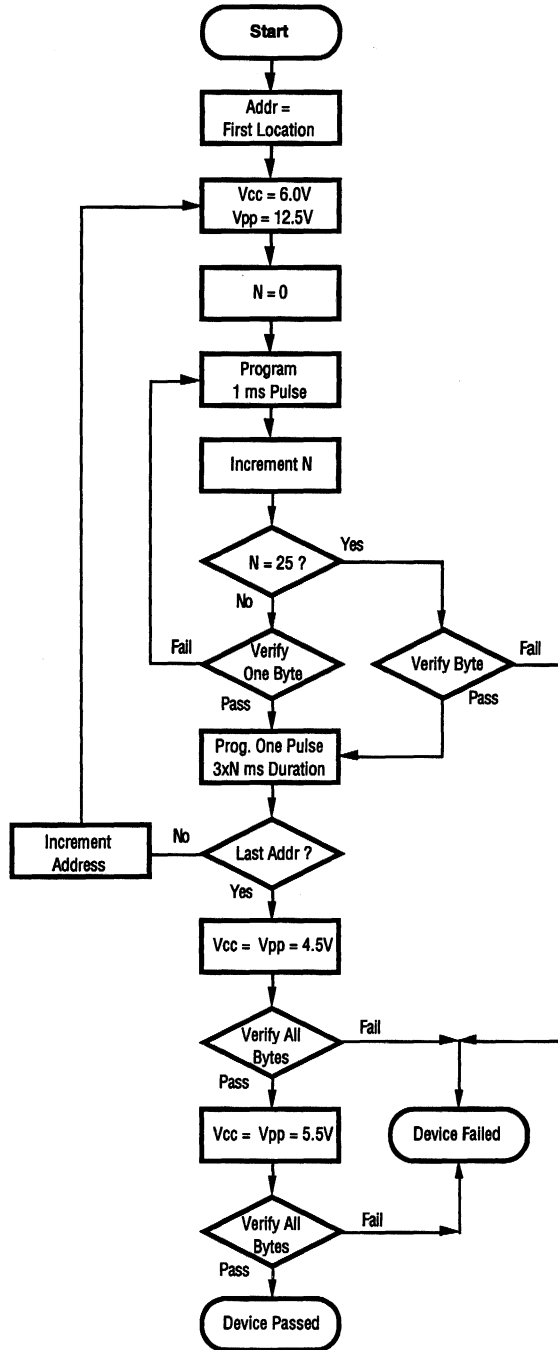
Start

Addr = First Location

Vcc = 6.0V
Vpp = 12.5V

N = 0

Program
1 ms Pulse

Increment N

N = 25 ?

Yes

No

Fail

Verify One Byte

Verify Byte

Fail

Pass

Pass

Prog. One Pulse
3xN ms Duration

Increment Address

No

Last Addr ?

Yes

Vcc = Vpp = 4.5V

Verify All Bytes

Fail

Pass

Vcc = Vpp = 5.5V

Device Failed

Verify All Bytes

Fail

Pass

Device Passed